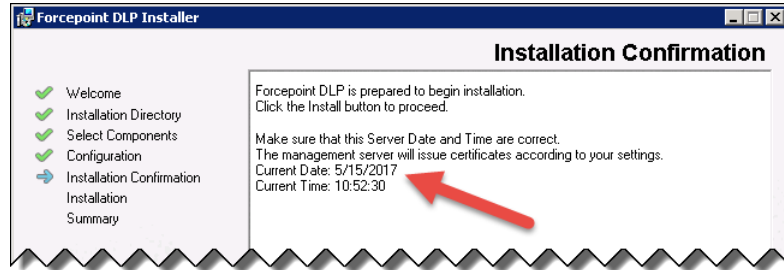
Forcepoint DLP Installer

Installation Confirmation

Welcome
Installation Directory
Select Components
Configuration
Installation Confirmation
Installation
Summary

Forcepoint DLP is prepared to begin installation.
Click the Install button to proceed.

Make sure that this Server Date and Time are correct.
The management server will issue certificates according to your settings.
Current Date: 5/15/2017
Current Time: 10:52:30